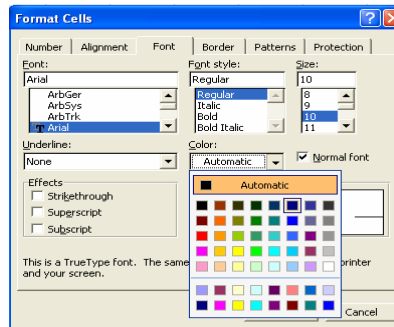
Format Cells

Number | Alignment | Font | Border | Patterns | Protection

Font:
Arial
ArbGer
ArbSys
ArbTrk
Arial

Font style:
Regular
Regular
Italic
Bold
Bold Italic

Size:
10
8
9
10
11

Underline:
None

Color:
Automatic

Normal font

Automatic

Effects
Strikethrough
Superscript
Subscript

This is a TrueType font. The same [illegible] printer and your screen.

Cancel